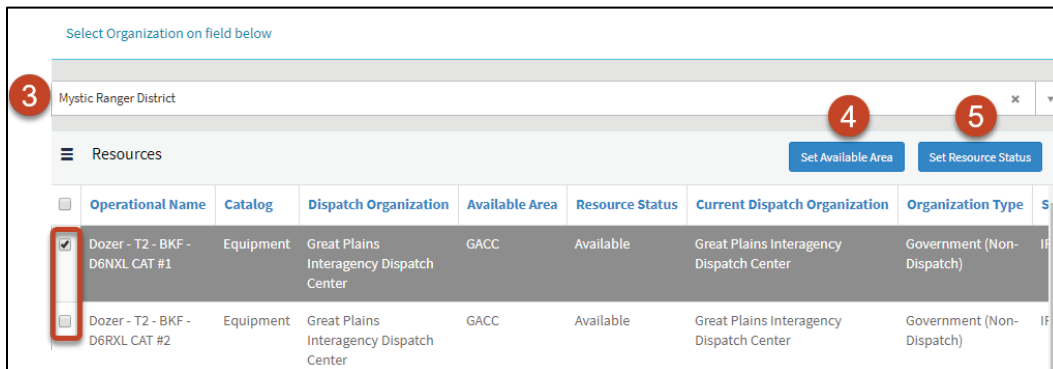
Select Organization on field below

3

Mystic Ranger District ×

4

5

Resources

Set Available Area

Set Resource Status

| | Operational Name | Catalog | Dispatch Organization | Available Area | Resource Status | Current Dispatch Organization | Organization Type | S |
|---|---|---|---|---|---|---|---|---|
| ☑ | Dozer - T2 - BKF - D6NXL CAT #1 | Equipment | Great Plains Interagency Dispatch Center | GACC | Available | Great Plains Interagency Dispatch Center | Government (Non-Dispatch) | IF |
| ☐ | Dozer - T2 - BKF - D6RXL CAT #2 | Equipment | Great Plains Interagency Dispatch Center | GACC | Available | Great Plains Interagency Dispatch Center | Government (Non-Dispatch) | IF |